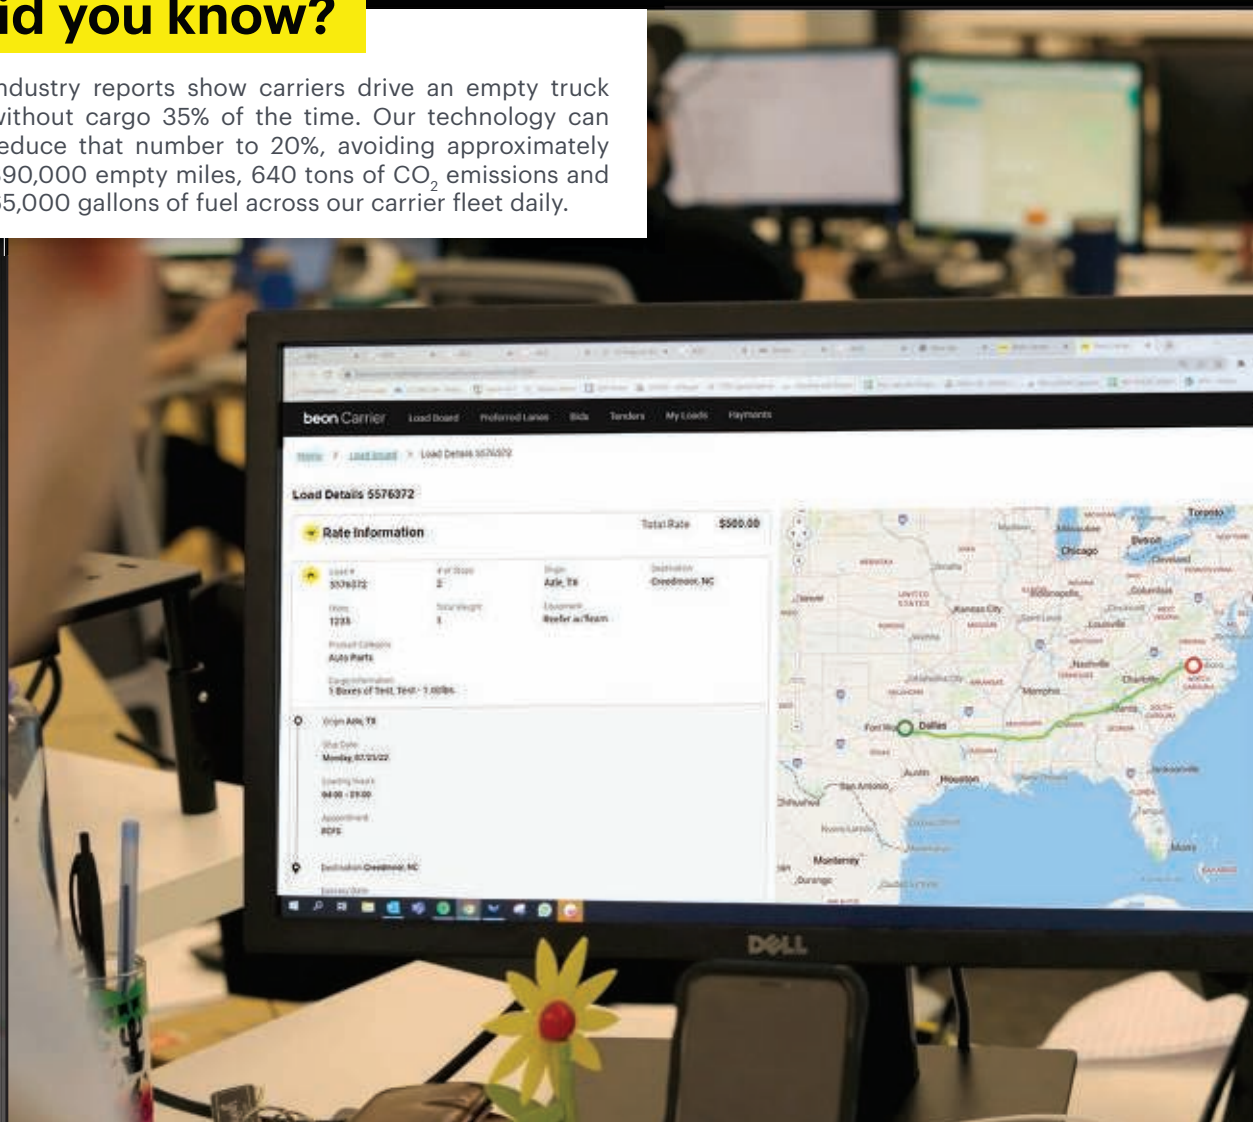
id you know?

ndustry reports show carriers drive an empty truck without cargo 35% of the time. Our technology can reduce that number to 20%, avoiding approximately 90,000 empty miles, 640 tons of $CO_2$ emissions and 55,000 gallons of fuel across our carrier fleet daily.

beon Carrier Load Board Preferred Lanes Bids Tenders My Loads Payments

Home > Load Board > Load Details 5576372

Load Details 5576372

Rate Information

Total Rate $500.00

Load # 5576372
# of Stops 2
Origin Azle, TX
Destination Creedmoor, NC
Items 1235
Total Weight 1
Equipment Reefer w/Team
Product Category Auto Parts
Cargo Information 1 Boxes of Test, Test - 1 ntlbs

Origin Azle, TX
Ship Date Monday, 07/25/22
Loading Hours 04:00 - 09:00
Appointment FCFS

Destination Creedmoor, NC

Toronto Detroit Chicago Cleveland Columbus Indianapolis Kansas City Louisville Nashville Charlotte Memphis Fort Worth Dallas Austin Houston San Antonio Jacksonville Monterrey Durango

DELL